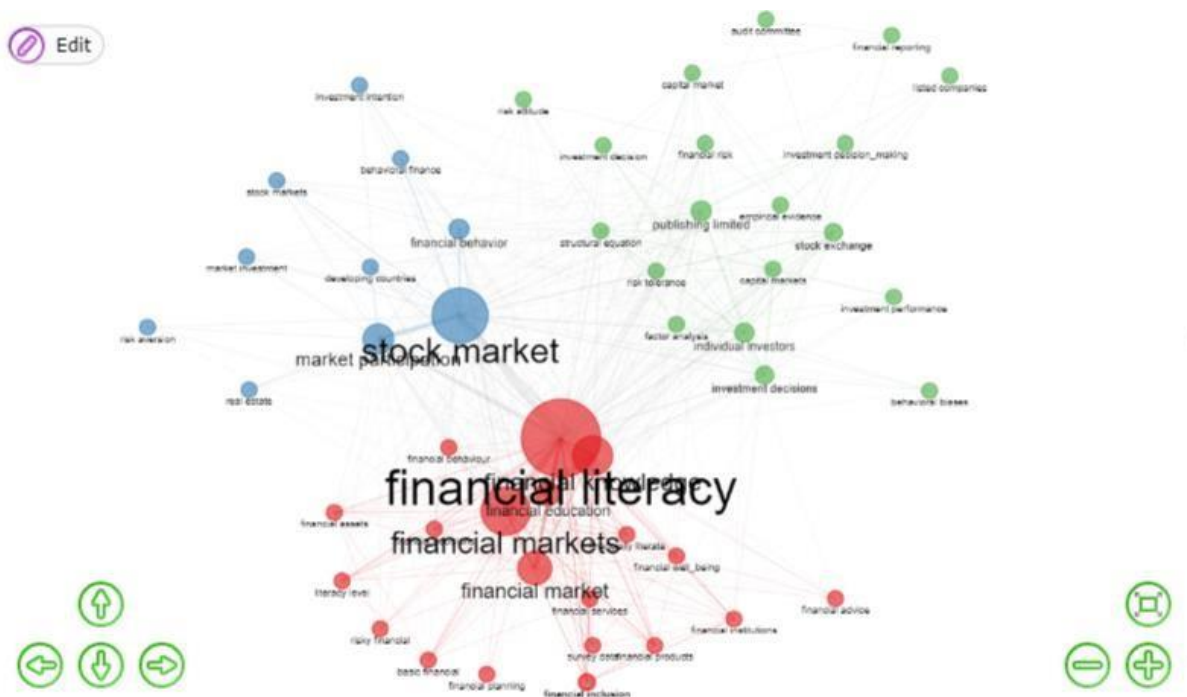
Edit

audit committee
financial reporting
capital market
listed companies
investment intention
risk attitude
investment decision
financial risk
investment decision_making
behavioral finance
stock markets
publishing limited
empirical evidence
financial behavior
structural equation
stock exchange
market investment
developing countries
risk tolerance
capital markets
investment performance
risk aversion
factor analysis
individual investors
market participation
stock market
investment decisions
real estate
behavioral biases
financial behaviour
financial knowledge
financial literacy
financial education
financial assets
financial markets
literacy levels
financial well_being
literacy level
financial market
financial services
financial advice
financial institutions
risky financial
basic financial
survey data
financial products
financial planning
financial inclusion